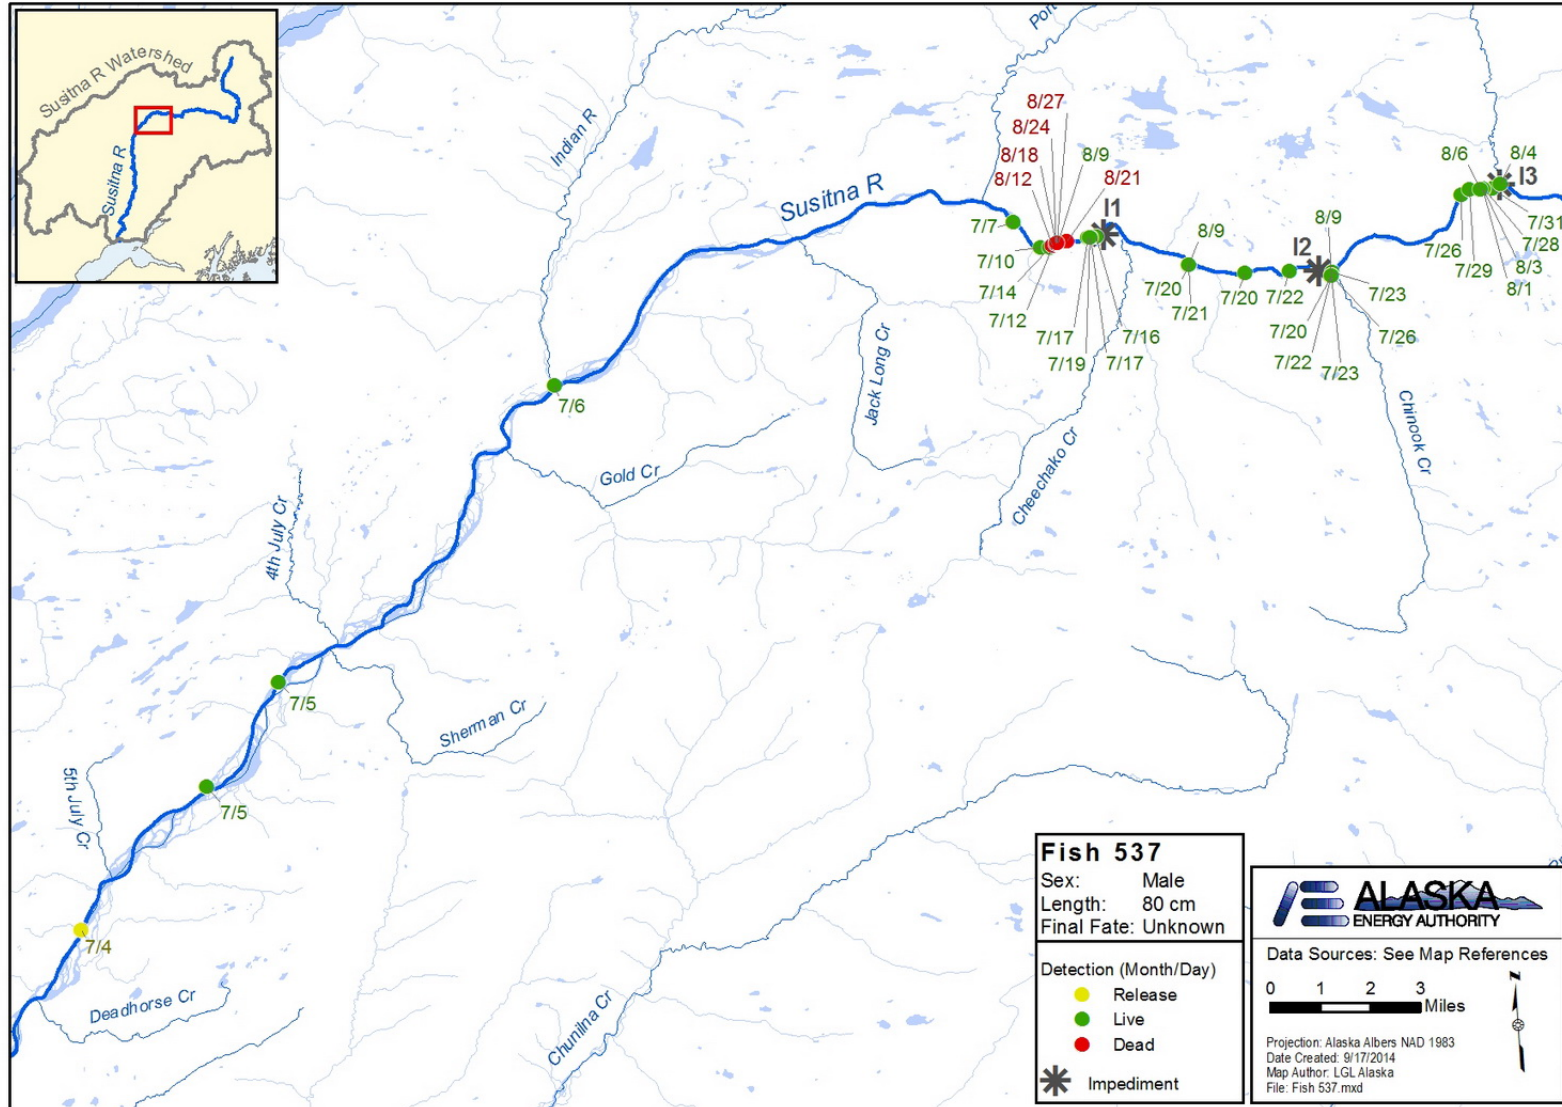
Susitna R Watershed
Susitna R
Port
Indian R
Susitna R
8/27
8/24
8/18
8/12
8/9
8/21
I1
7/7
7/10
7/14
7/12
7/17
7/19
7/16
7/17
8/9
7/20
7/21
7/20
7/22
I2
8/9
7/23
7/20
7/22
7/23
7/26
8/6
8/4
I3
7/31
7/28
8/3
8/1
7/26
7/29
Jack Long Cr
Cheechako Cr
Chinook Cr
7/6
Gold Cr
4th July Cr
7/5
Sherman Cr
7/5
5th July Cr
7/4
Deadhorse Cr
Chulina Cr

Fish 537
Sex: Male
Length: 80 cm
Final Fate: Unknown

Detection (Month/Day)
Release
Live
Dead
Impediment

ALASKA ENERGY AUTHORITY
Data Sources: See Map References
0 1 2 3 Miles
N
Projection: Alaska Albers NAD 1983
Date Created: 9/17/2014
Map Author: LGL Alaska
File: Fish 537.mxd